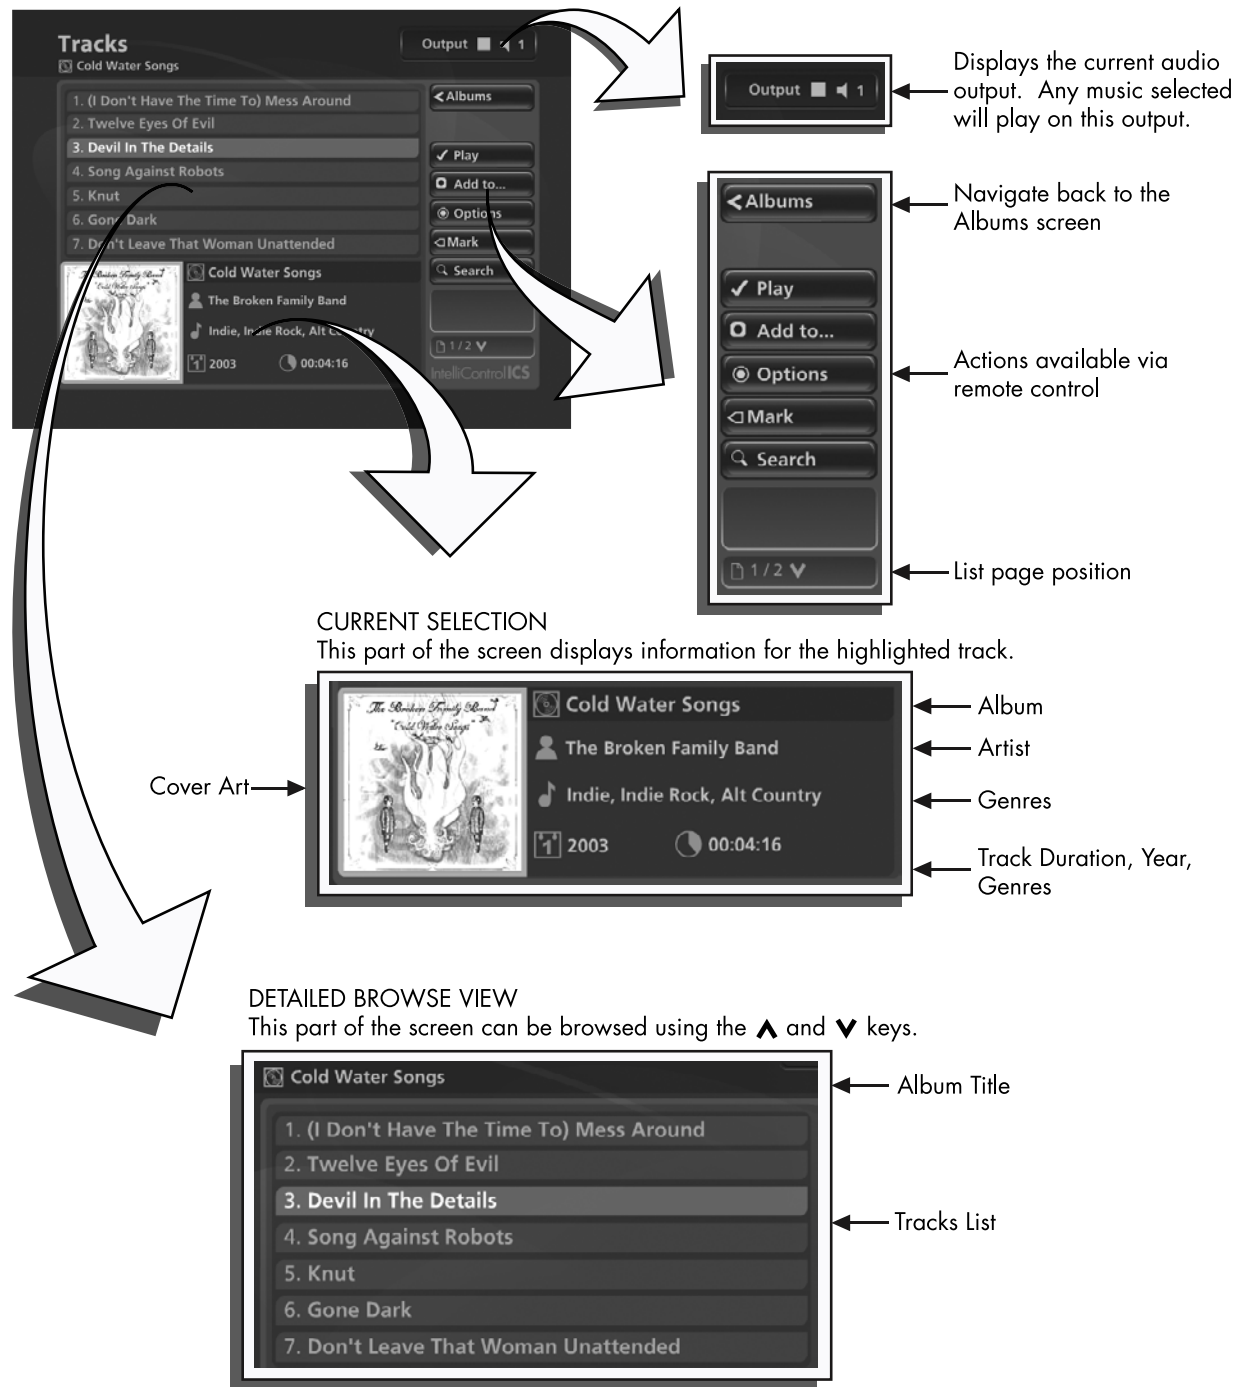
Tracks
Cold Water Songs

Output 1

1. (I Don't Have The Time To) Mess Around
2. Twelve Eyes Of Evil
3. Devil In The Details
4. Song Against Robots
5. Knut
6. Gone Dark
7. Don't Leave That Woman Unattended

< Albums
✓ Play
Add to...
Options
Mark
Search
1 / 2

Cold Water Songs
The Broken Family Band
Indie, Indie Rock, Alt Country
2003
00:04:16

IntelliControl ICS

Output 1

Displays the current audio output. Any music selected will play on this output.

< Albums

Navigate back to the Albums screen

✓ Play
Add to...
Options
Mark
Search

Actions available via remote control

1 / 2

List page position

CURRENT SELECTION
This part of the screen displays information for the highlighted track.

Cover Art

The Broken Family Band
Cold Water Songs

Cold Water Songs
The Broken Family Band
Indie, Indie Rock, Alt Country
2003
00:04:16

Album
Artist
Genres
Track Duration, Year, Genres

DETAILED BROWSE VIEW
This part of the screen can be browsed using the ∧ and ∨ keys.

Cold Water Songs

Album Title

1. (I Don't Have The Time To) Mess Around
2. Twelve Eyes Of Evil
3. Devil In The Details
4. Song Against Robots
5. Knut
6. Gone Dark
7. Don't Leave That Woman Unattended

Tracks List